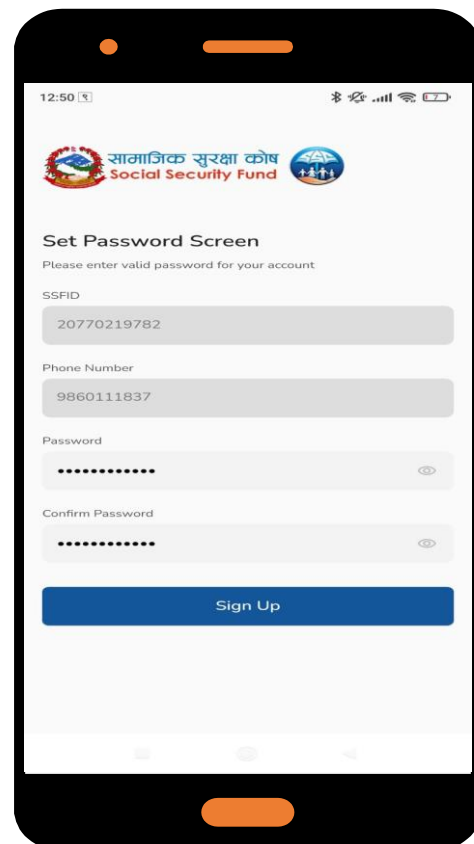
12:50

सामाजिक सुरक्षा कोष
Social Security Fund

Set Password Screen
Please enter valid password for your account

SSFID
20770219782

Phone Number
9860111837

Password
•••••••••••••

Confirm Password
•••••••••••••

Sign Up